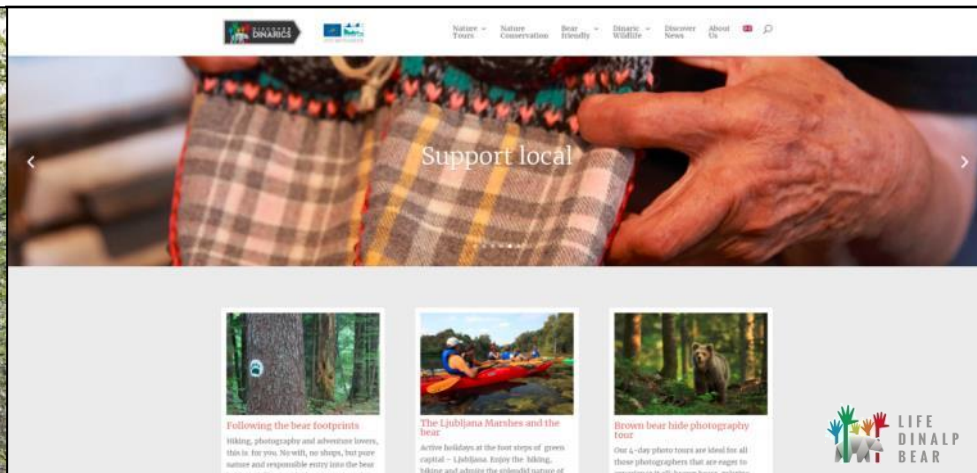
DISCOVER DINARICS

Nature Tours ⌄ Nature Conservation Bear Friendly ⌄ Dinaric Wildlife ⌄ Discover News About Us

Support local

Following the bear footprints

Hiking, photography and adventure lovers, this is for you. No wifi, no shops, but pure nature and responsible entry into the bear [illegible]

The Ljubljana Marshes and the bear

Active holidays at the foot steps of green capital – Ljubljana. Enjoy the biking, hiking and admire the splendid nature of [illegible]

Brown bear hide photography tour

Our 4-day photo tours are ideal for all those photographers that are eager to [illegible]

LIFE DINALP BEAR